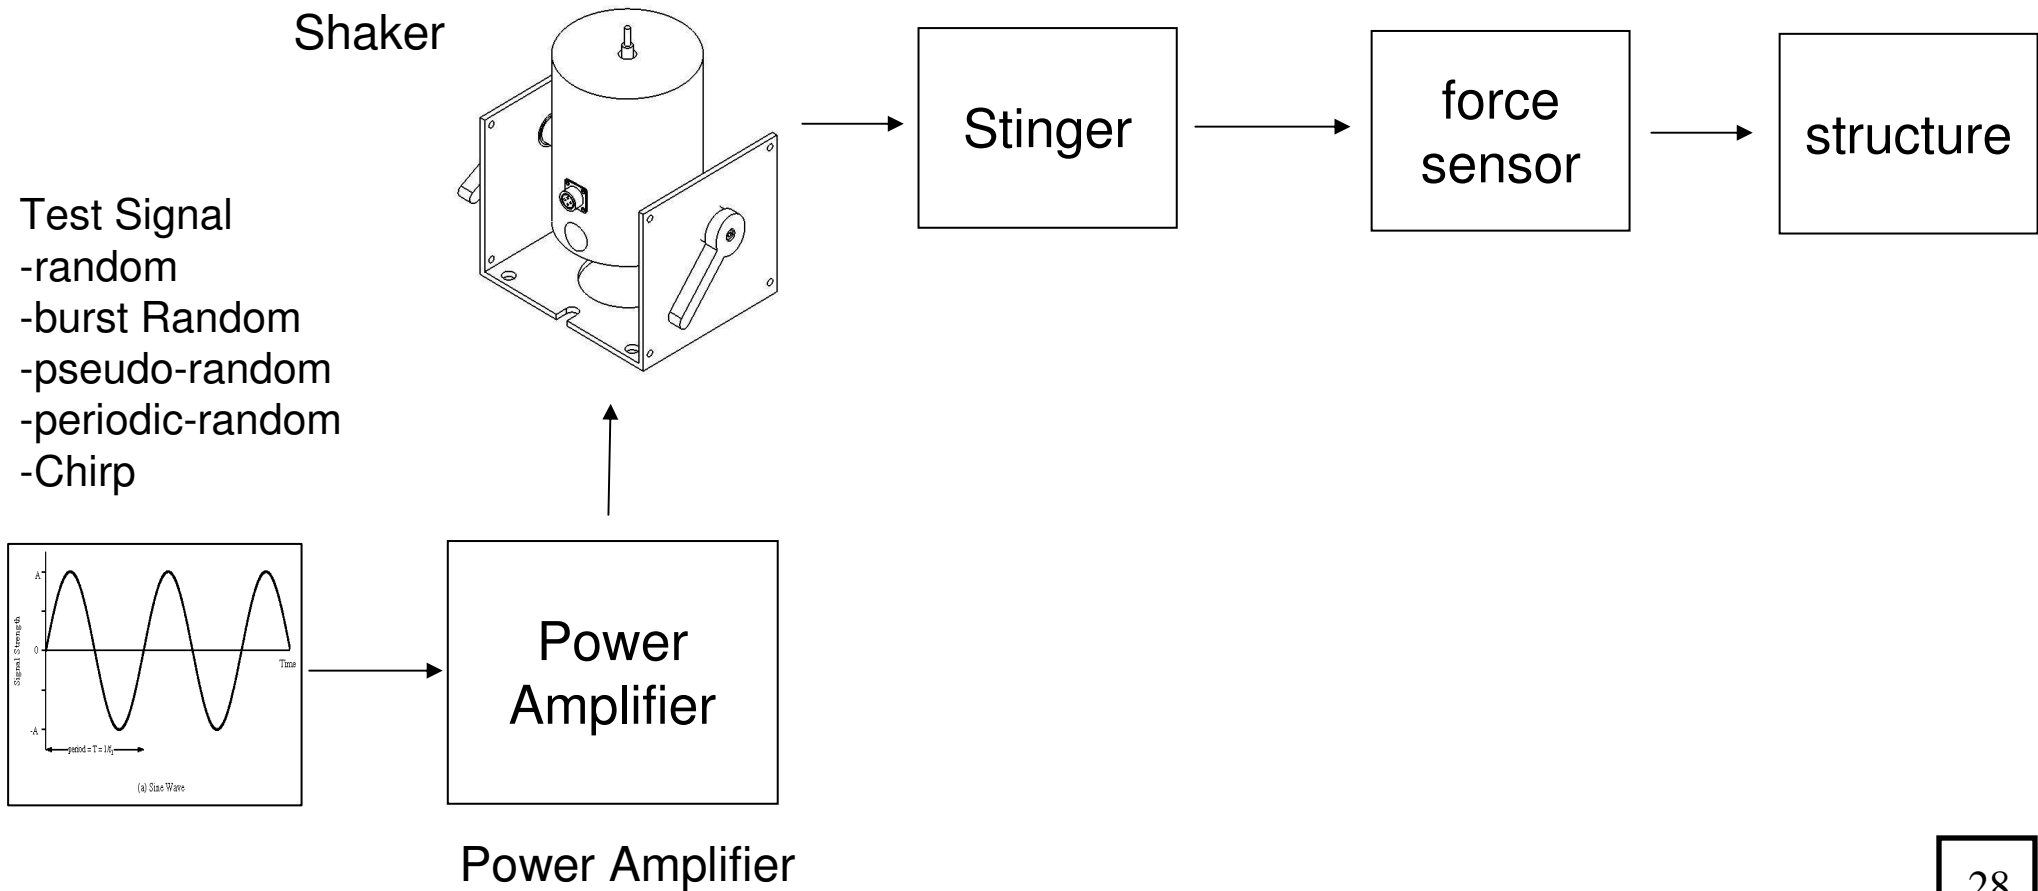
Shaker

Stinger

force sensor

structure

Test Signal
-random
-burst Random
-pseudo-random
-periodic-random
-Chirp

A

0

-A

Signal Strength

Time

period = T = $1/f_1$

(a) Sine Wave

Power Amplifier

Power Amplifier

28